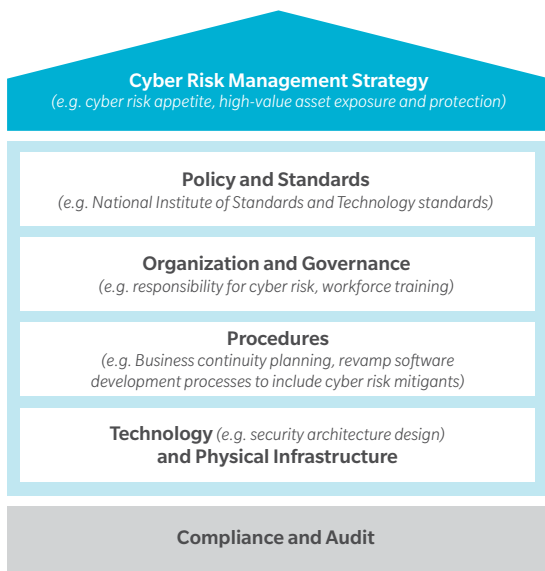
Cyber Risk Management Strategy
(e.g. cyber risk appetite, high-value asset exposure and protection)

Policy and Standards
(e.g. National Institute of Standards and Technology standards)

Organization and Governance
(e.g. responsibility for cyber risk, workforce training)

Procedures
(e.g. Business continuity planning, revamp software development processes to include cyber risk mitigants)

Technology (e.g. security architecture design) and Physical Infrastructure

Compliance and Audit